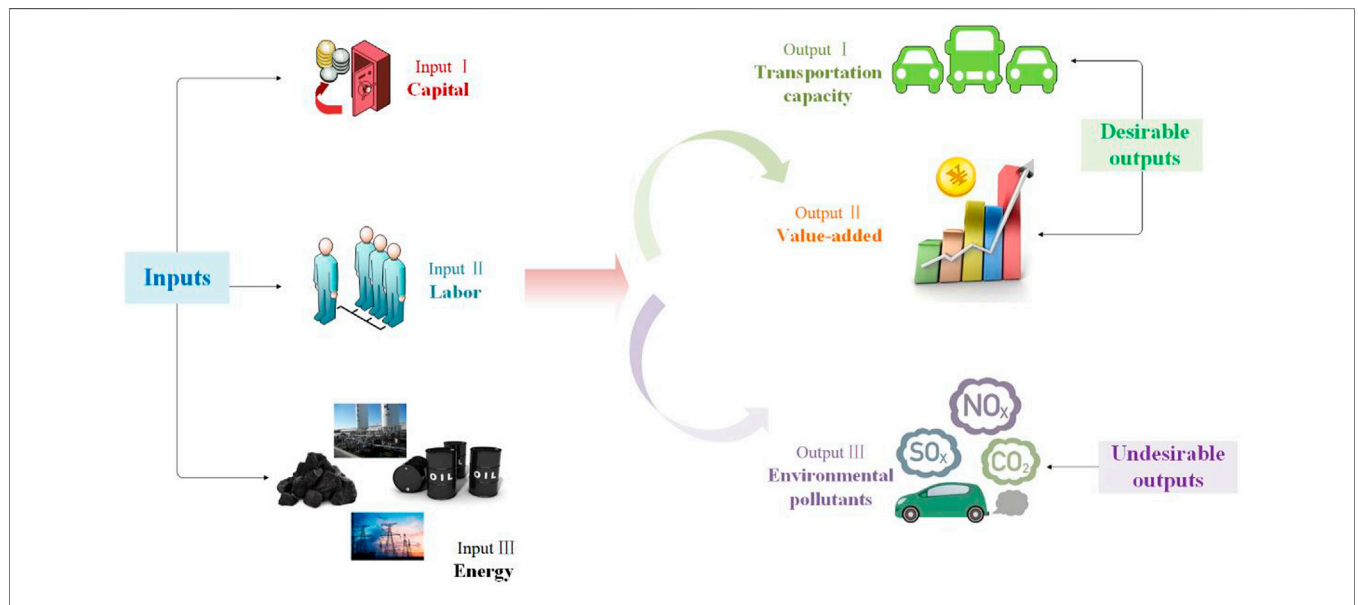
Input Ⅰ
Capital

Inputs

Input Ⅱ
Labor

OIL
OIL

Input Ⅲ
Energy

Output Ⅰ
Transportation capacity

Desirable outputs

Output Ⅱ
Value-added

NO$_X$
SO$_X$
CO$_2$

Output Ⅲ
Environmental pollutants

Undesirable outputs